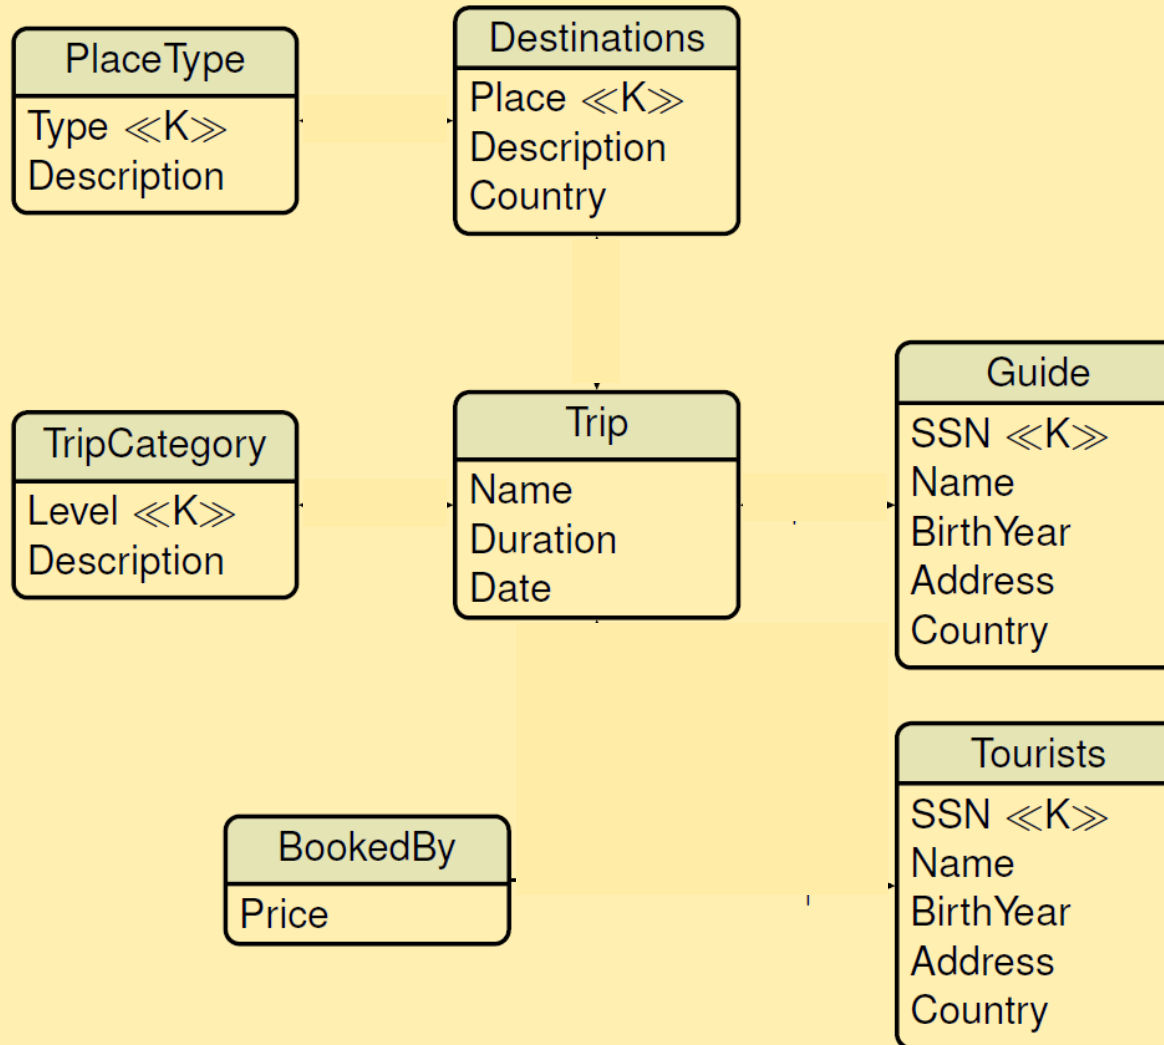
PlaceType
Type ≪K≫
Description

Destinations
Place ≪K≫
Description
Country

Guide
SSN ≪K≫
Name
BirthYear
Address
Country

TripCategory
Level ≪K≫
Description

Trip
Name
Duration
Date

Tourists
SSN ≪K≫
Name
BirthYear
Address
Country

BookedBy
Price